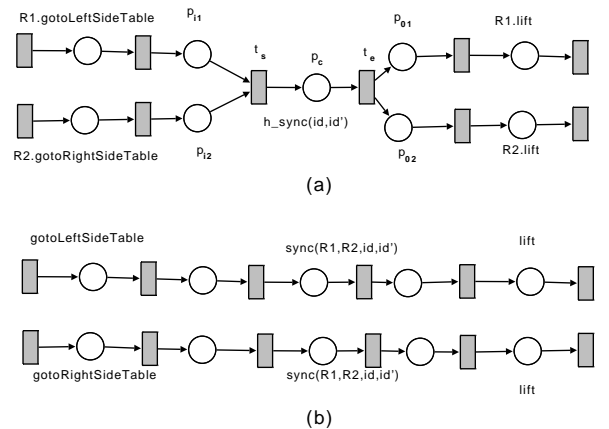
R1.gotoLeftSideTable

$p_{i1}$

$t_s$

$p_c$

$t_e$

$p_{01}$

R1.lift

h_sync(id,id')

R2.gotoRightSideTable

$p_{i2}$

$p_{02}$

R2.lift

(a)

gotoLeftSideTable

sync(R1,R2,id,id')

lift

gotoRightSideTable

sync(R1,R2,id,id')

lift

(b)